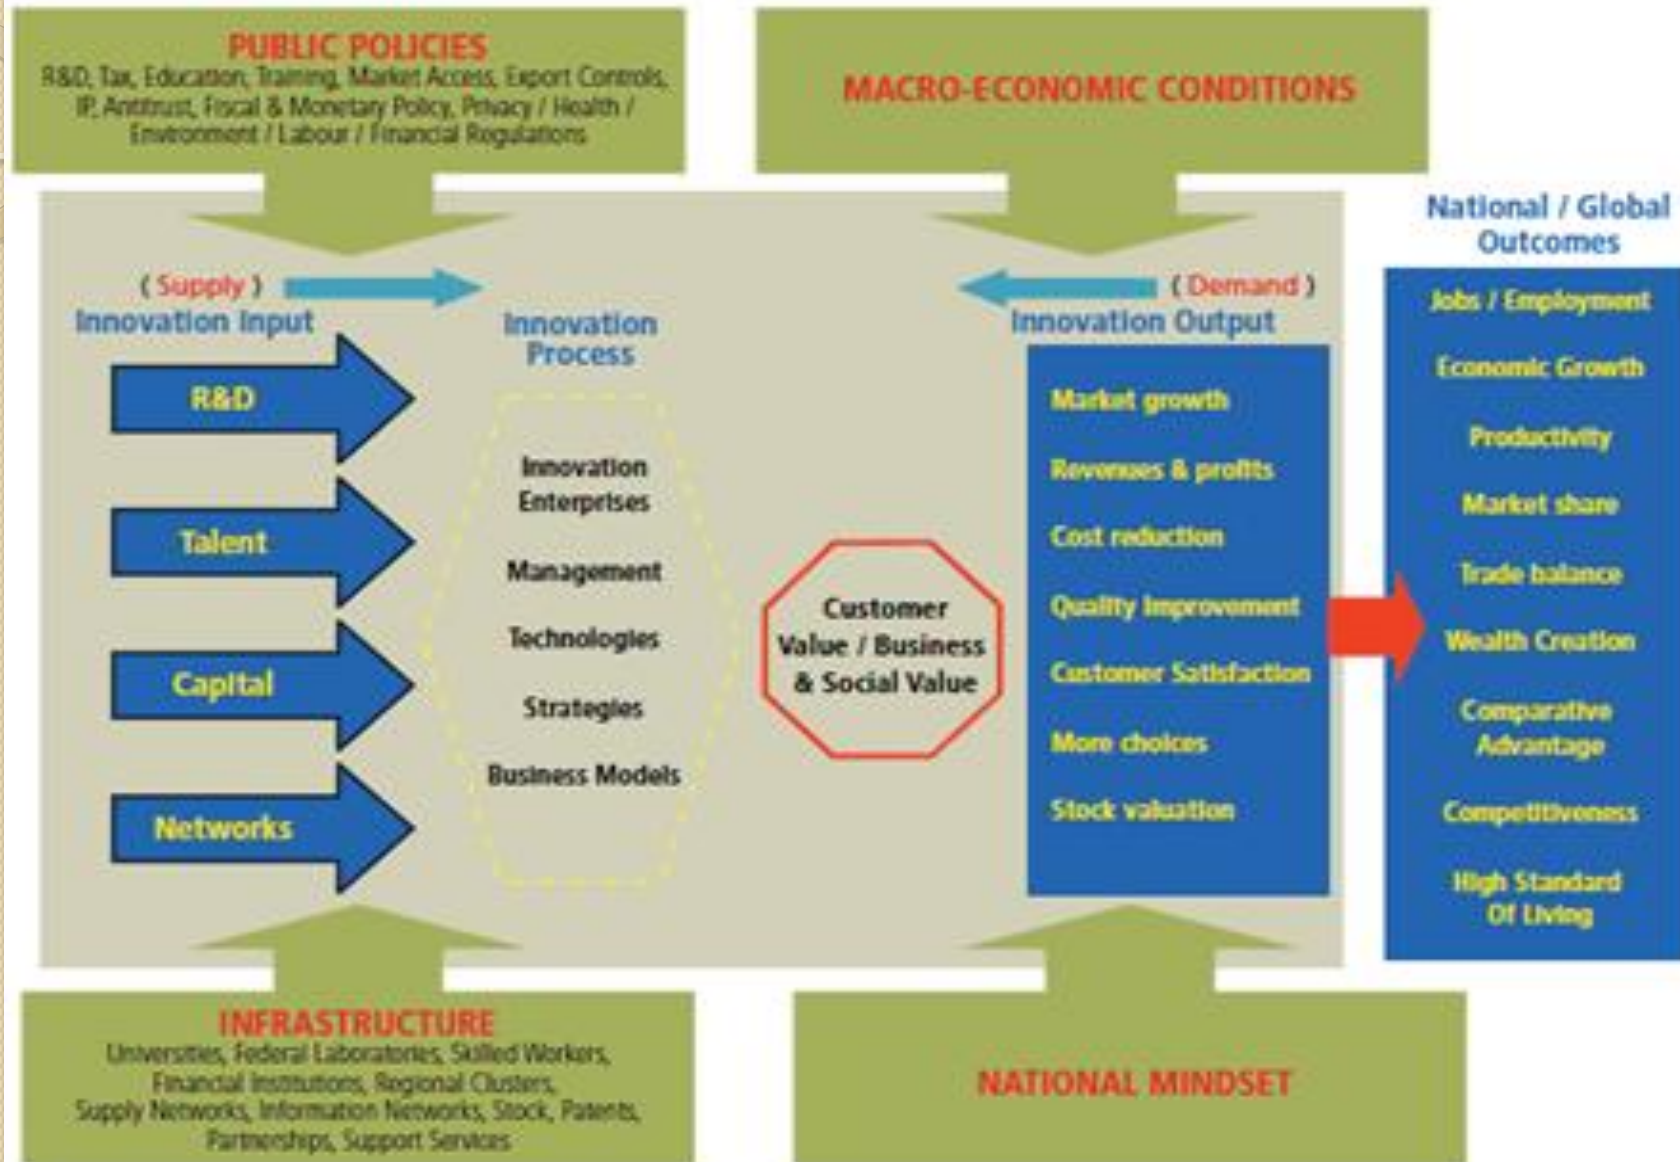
PUBLIC POLICIES
R&D, Tax, Education, Training, Market Access, Export Controls, IP, Antitrust, Fiscal & Monetary Policy, Privacy / Health / Environment / Labour / Financial Regulations

MACRO-ECONOMIC CONDITIONS

National / Global Outcomes

( Supply )
Innovation Input

Innovation Process

( Demand )
Innovation Output

R&D

Talent

Capital

Networks

Innovation Enterprises

Management

Technologies

Strategies

Business Models

Customer Value / Business & Social Value

Market growth

Revenues & profits

Cost reduction

Quality improvement

Customer Satisfaction

More choices

Stock valuation

Jobs / Employment

Economic Growth

Productivity

Market share

Trade balance

Wealth Creation

Comparative Advantage

Competitiveness

High Standard Of Living

INFRASTRUCTURE
Universities, Federal Laboratories, Skilled Workers, Financial Institutions, Regional Clusters, Supply Networks, Information Networks, Stock, Patents, Partnerships, Support Services

NATIONAL MINDSET